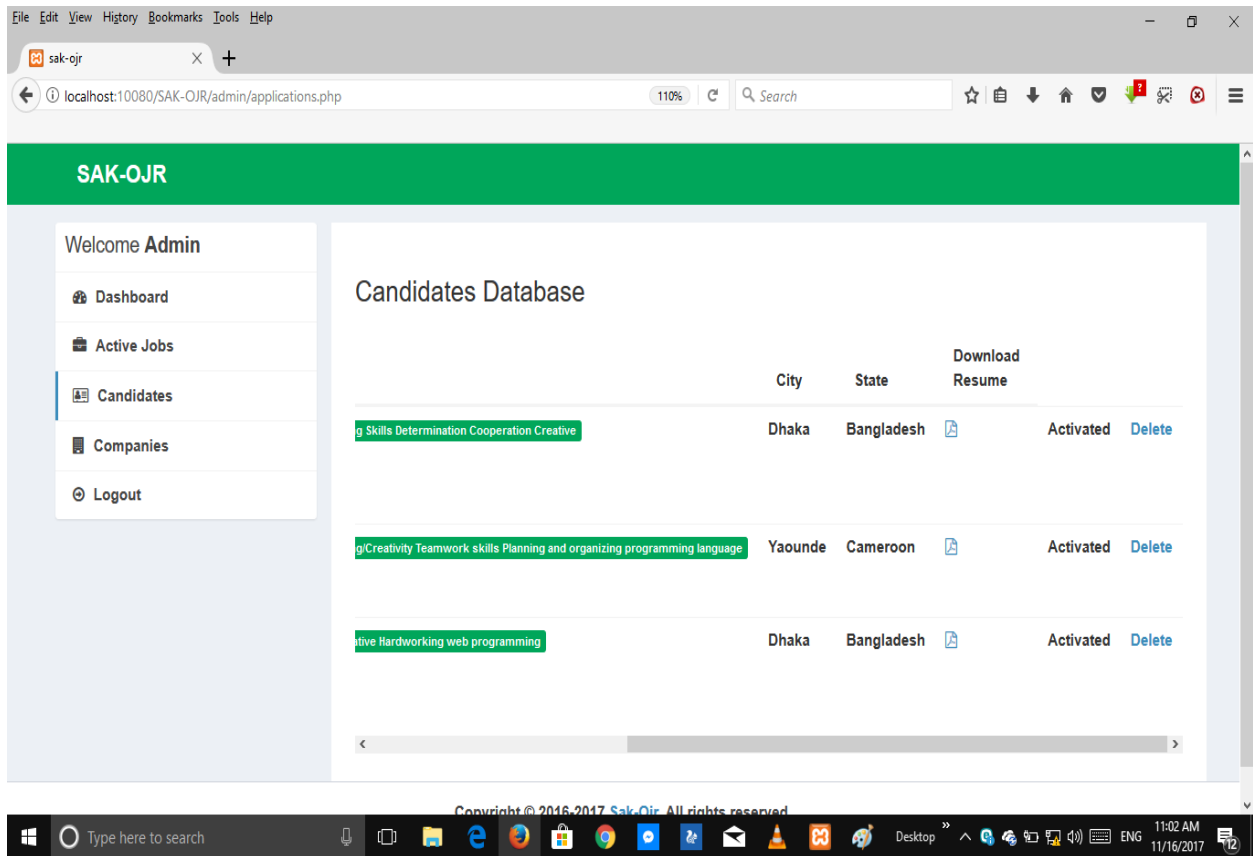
File Edit View History Bookmarks Tools Help

sak-ojr

localhost:10080/SAK-OJR/admin/applications.php 110% Search

SAK-OJR

Welcome Admin

Dashboard

Active Jobs

Candidates

Companies

Logout

Candidates Database

| | City | State | Download Resume | | |
|---|---|---|---|---|---|
| g Skills Determination Cooperation Creative | Dhaka | Bangladesh | | Activated | Delete |
| g/Creativity Teamwork skills Planning and organizing programming language | Yaounde | Cameroon | | Activated | Delete |
| ative Hardworking web programming | Dhaka | Bangladesh | | Activated | Delete |

Copyright © 2016-2017 Sak-Ojr. All rights reserved

Type here to search

Desktop

ENG

11:02 AM
11/16/2017

12